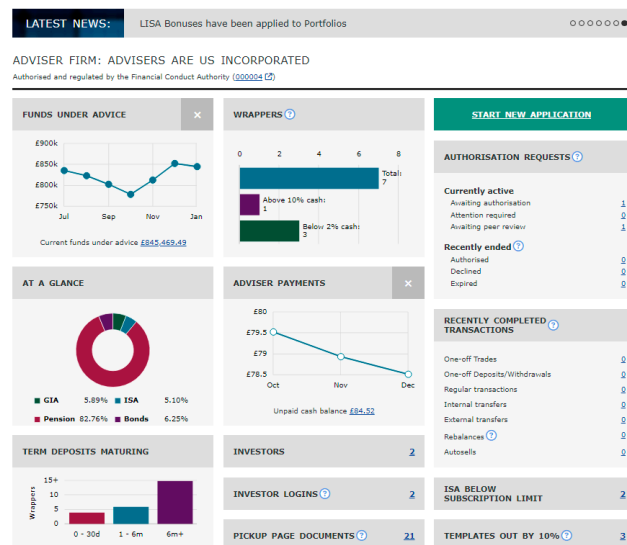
LATEST NEWS: LISA Bonuses have been applied to Portfolios

ADVISER FIRM: ADVISERS ARE US INCORPORATED
Authorised and regulated by the Financial Conduct Authority (000004)

FUNDS UNDER ADVICE ×

£900k
£850k
£800k
£750k
Jul Sep Nov Jan

Current funds under advice £845,469.49

WRAPPERS ?

0 2 4 6 8
Total: 7
Above 10% cash: 1
Below 2% cash: 3

START NEW APPLICATION

AUTHORISATION REQUESTS ?

Currently active
Awaiting authorisation 0
Attention required 0
Awaiting peer review 1

Recently ended ?
Authorised 0
Declined 0
Expired 0

AT A GLANCE

GIA 5.89% ISA 5.10%
Pension 82.76% Bonds 6.25%

ADVISER PAYMENTS ×

£80
£79.5
£79
£78.5
Oct Nov Dec

Unpaid cash balance £84.52

RECENTLY COMPLETED TRANSACTIONS ?

One-off Trades 0
One-off Deposits/Withdrawals 0
Regular transactions 0
Internal transfers 0
External transfers 0
Rebalances ? 0
Autosells 0

TERM DEPOSITS MATURING

15+
10
5
Wrappers
0 - 30d 1 - 6m 6m+

INVESTORS 2

INVESTOR LOGINS ? 2

PICKUP PAGE DOCUMENTS 21

ISA BELOW SUBSCRIPTION LIMIT 2

TEMPLATES OUT BY 10% ? 3